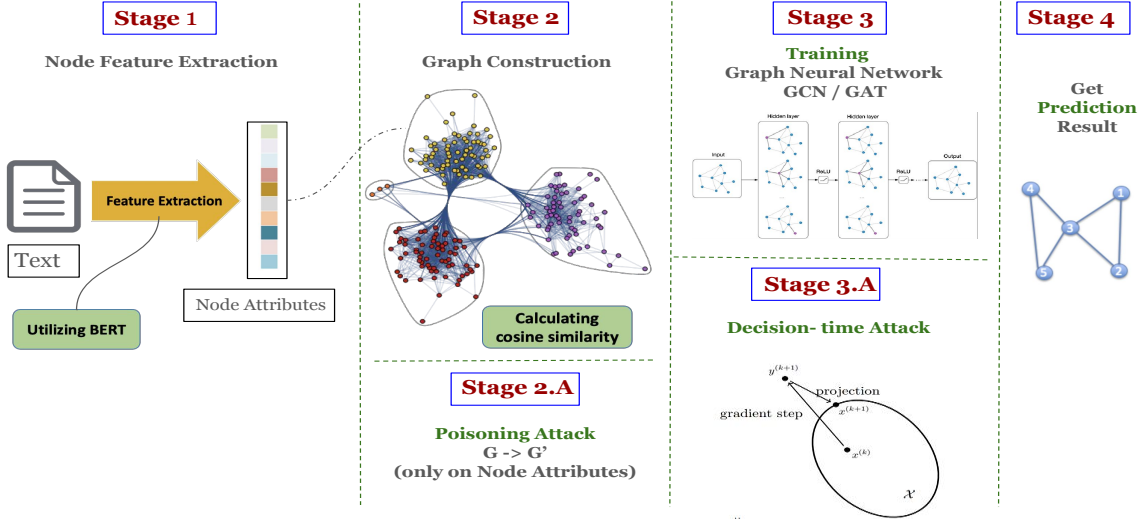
Stage 1

Node Feature Extraction

Feature Extraction

Text

Utilizing BERT

Node Attributes

Stage 2

Graph Construction

Calculating cosine similarity

Stage 2.A

Poisoning Attack
G -> G'
(only on Node Attributes)

Stage 3

Training
Graph Neural Network
GCN / GAT

Input

Hidden layer

ReLU

Hidden layer

ReLU

Output

Stage 3.A

Decision- time Attack

$y^{(k+1)}$

projection

$x^{(k+1)}$

gradient step

$x^{(k)}$

$\mathcal{X}$

Stage 4

Get
Prediction
Result

4

1

3

5

2